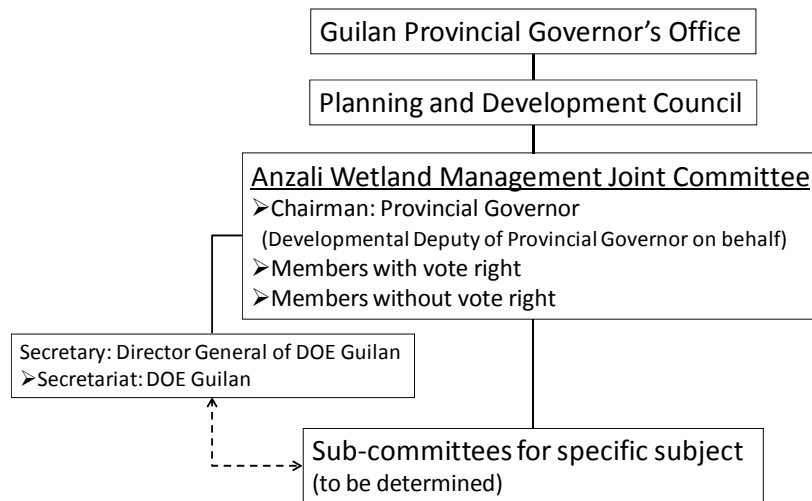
Guilan Provincial Governor's Office

Planning and Development Council

Anzali Wetland Management Joint Committee
➢Chairman: Provincial Governor
(Developmental Deputy of Provincial Governor on behalf)
➢Members with vote right
➢Members without vote right

Secretary: Director General of DOE Guilan
➢Secretariat: DOE Guilan

Sub-committees for specific subject
(to be determined)